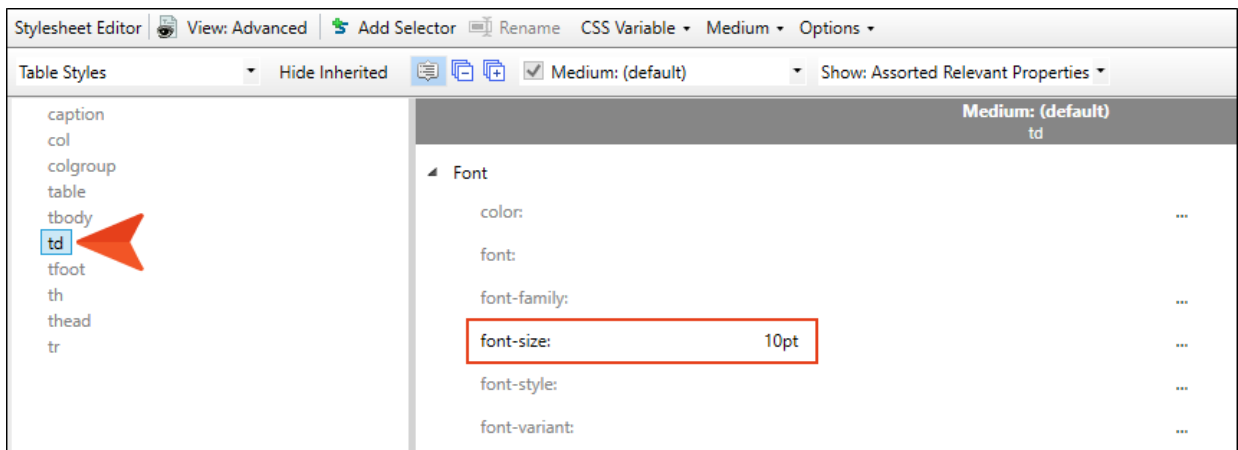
Stylesheet Editor | View: Advanced | Add Selector | Rename | CSS Variable ▾ | Medium ▾ | Options ▾

Table Styles ▾ | Hide Inherited | Medium: (default) ▾ | Show: Assorted Relevant Properties ▾

caption
col
colgroup
table
tbody
td
tfoot
th
thead
tr

Medium: (default)
td

◢ Font

color: ...

font:

font-family: ...

font-size: 10pt ...

font-style: ...

font-variant: ...